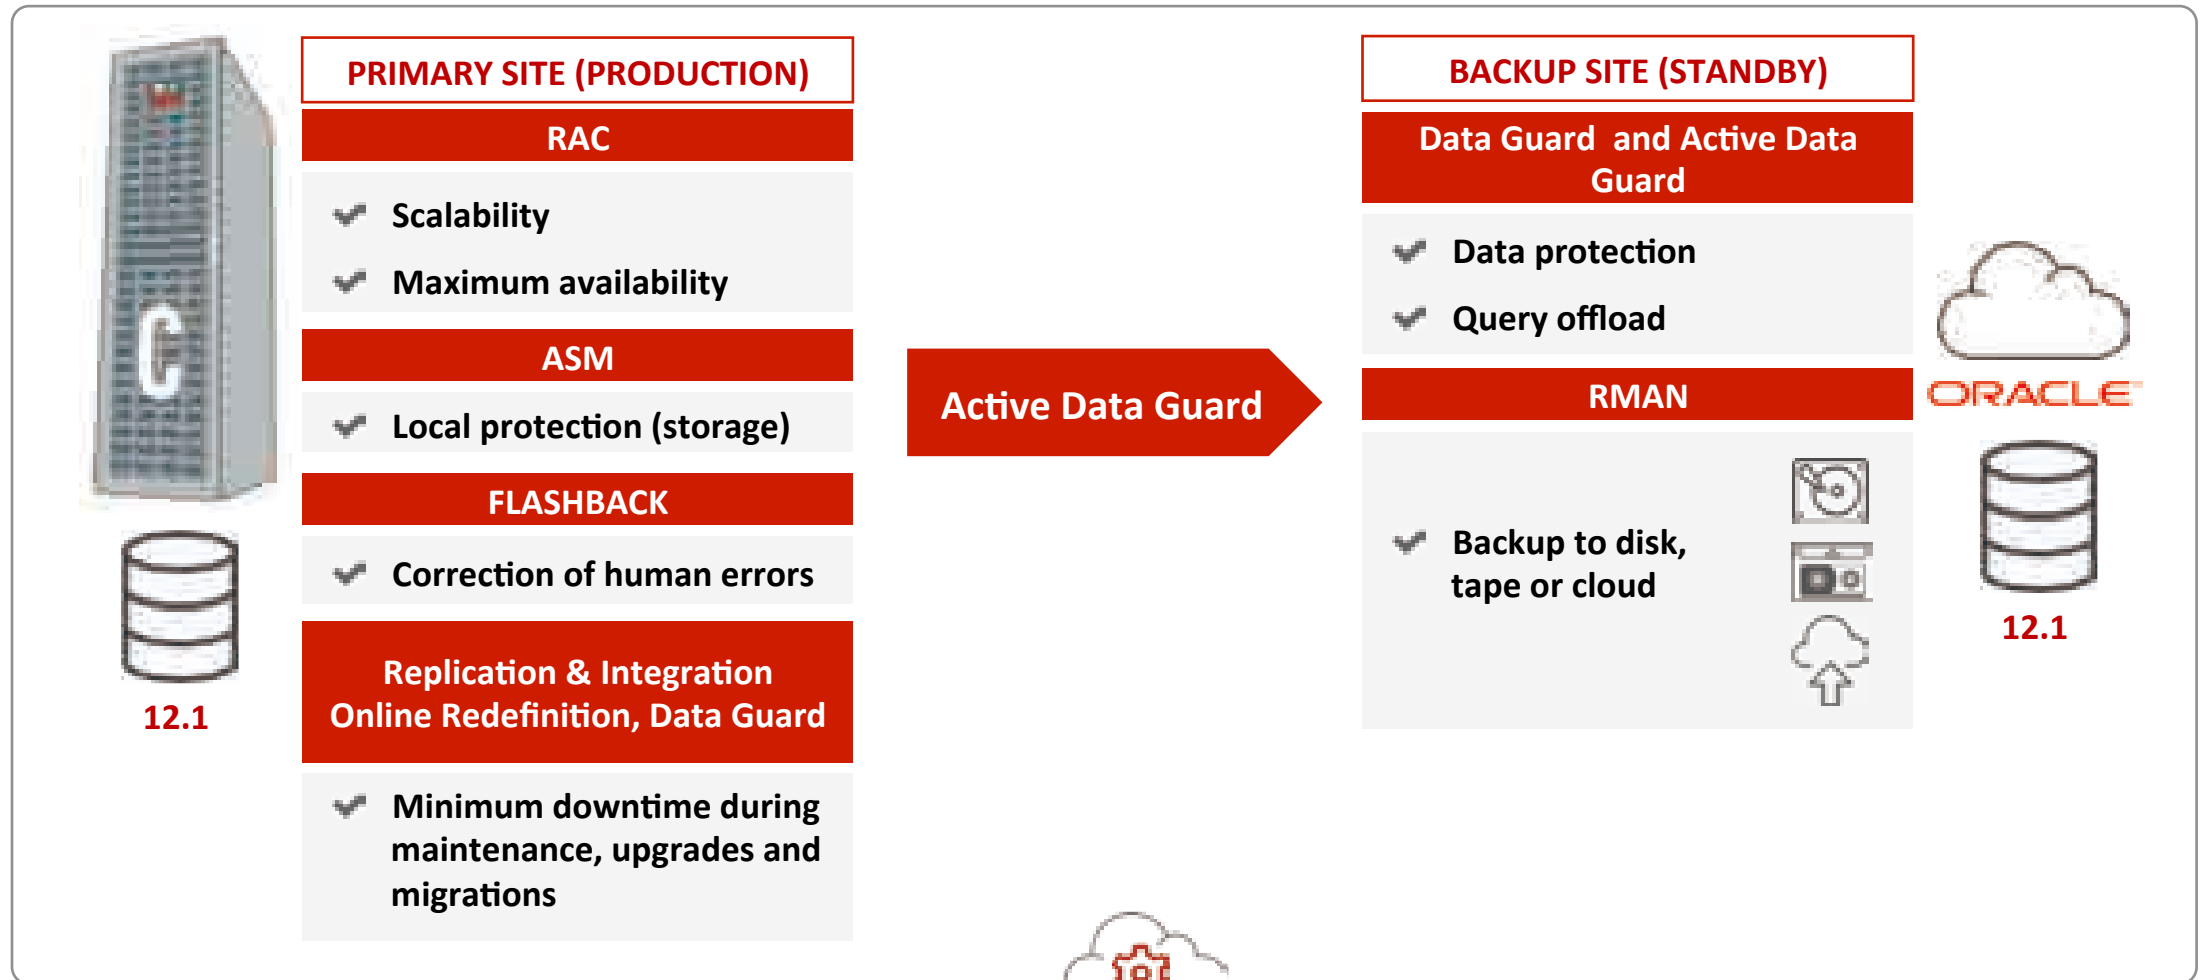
PRIMARY SITE (PRODUCTION)

RAC

Scalability

Maximum availability

ASM

Local protection (storage)

FLASHBACK

Correction of human errors

Replication & Integration
Online Redefinition, Data Guard

Minimum downtime during maintenance, upgrades and migrations

12.1

Active Data Guard

BACKUP SITE (STANDBY)

Data Guard and Active Data Guard

Data protection

Query offload

RMAN

Backup to disk, tape or cloud

ORACLE

12.1